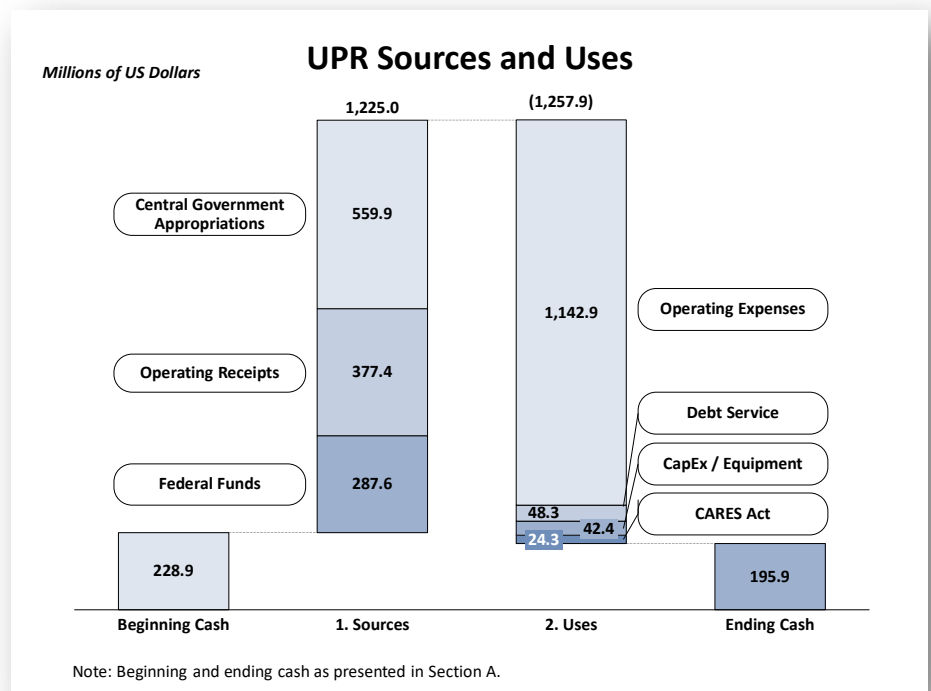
Millions of US Dollars

UPR Sources and Uses

1,225.0

(1,257.9)

Central Government Appropriations

559.9

1,142.9

Operating Expenses

Operating Receipts

377.4

Debt Service

Federal Funds

287.6

CapEx / Equipment

48.3

42.4

CARES Act

24.3

228.9

195.9

Beginning Cash

1. Sources

2. Uses

Ending Cash

Note: Beginning and ending cash as presented in Section A.